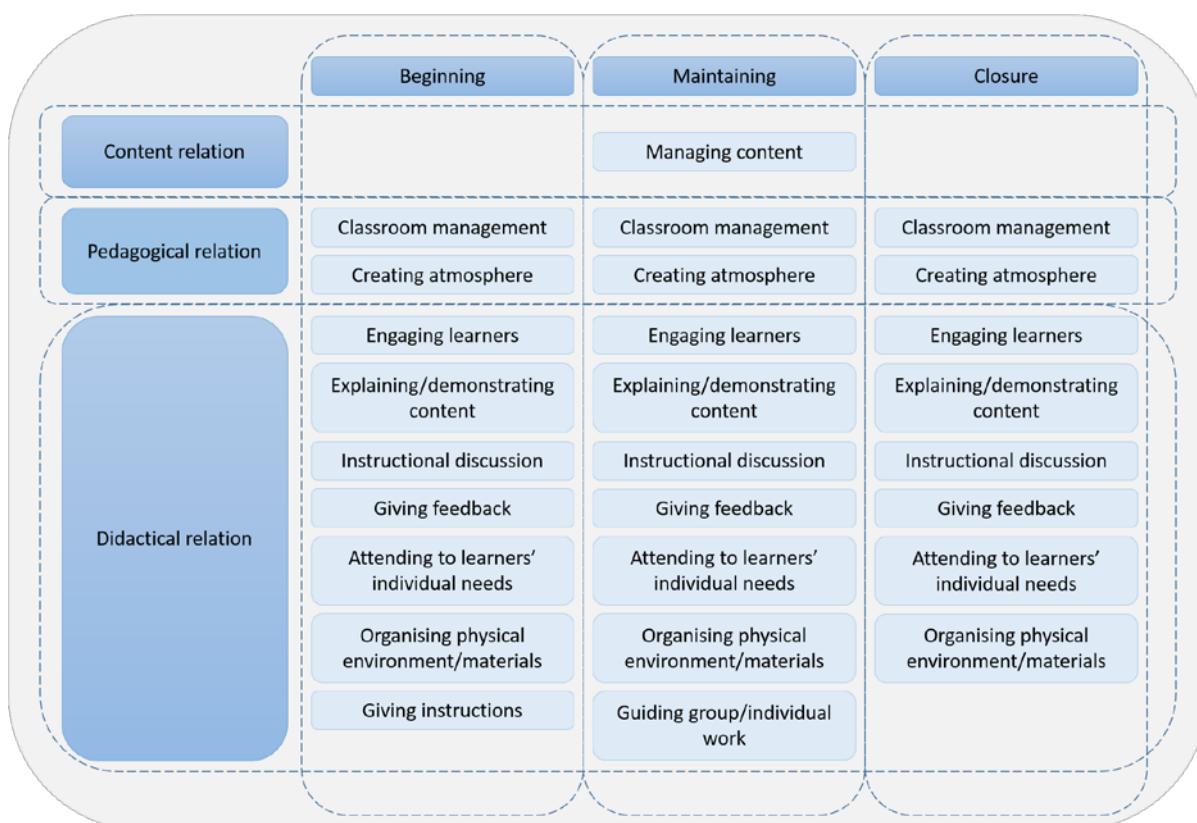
| | Beginning | Maintaining | Closure |
|---|---|---|---|
| Content relation | | Managing content | |
| Pedagogical relation | Classroom management | Classroom management | Classroom management |
| | Creating atmosphere | Creating atmosphere | Creating atmosphere |
| Didactical relation | Engaging learners | Engaging learners | Engaging learners |
| | Explaining/demonstrating content | Explaining/demonstrating content | Explaining/demonstrating content |
| | Instructional discussion | Instructional discussion | Instructional discussion |
| | Giving feedback | Giving feedback | Giving feedback |
| | Attending to learners' individual needs | Attending to learners' individual needs | Attending to learners' individual needs |
| | Organising physical environment/materials | Organising physical environment/materials | Organising physical environment/materials |
| | Giving instructions | Guiding group/individual work | |